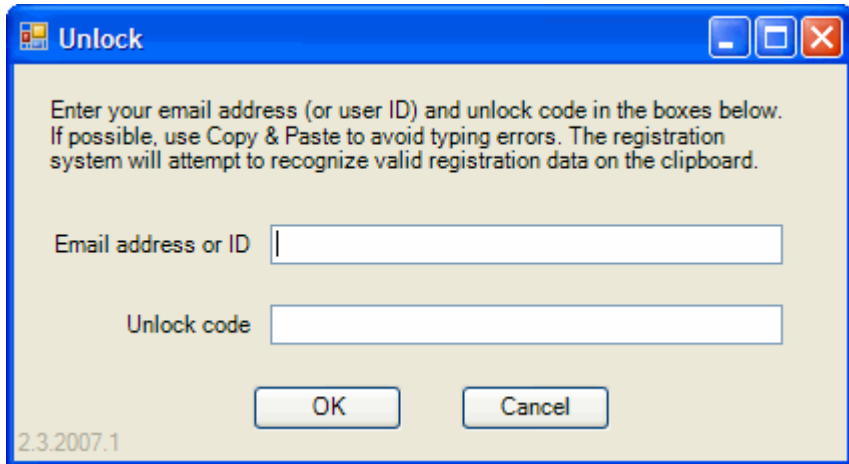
Unlock

Enter your email address (or user ID) and unlock code in the boxes below. If possible, use Copy & Paste to avoid typing errors. The registration system will attempt to recognize valid registration data on the clipboard.

Email address or ID

Unlock code

OK

Cancel

2.3.2007.1